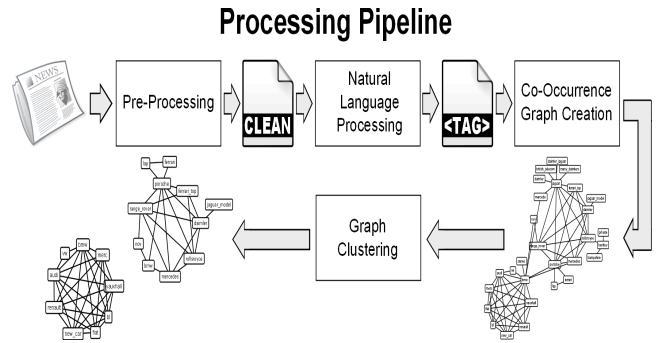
Processing Pipeline

NEWS

Pre-Processing

CLEAN

Natural Language Processing

<TAG>

Co-Occurrence Graph Creation

Graph Clustering

ferrari
porsche
ferrari_top
range_rover
jaguar_model
premier
mercedes
bmw
audi
renault
new_car

jaguar_model
porsche
ferrari_top
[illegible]
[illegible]
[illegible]